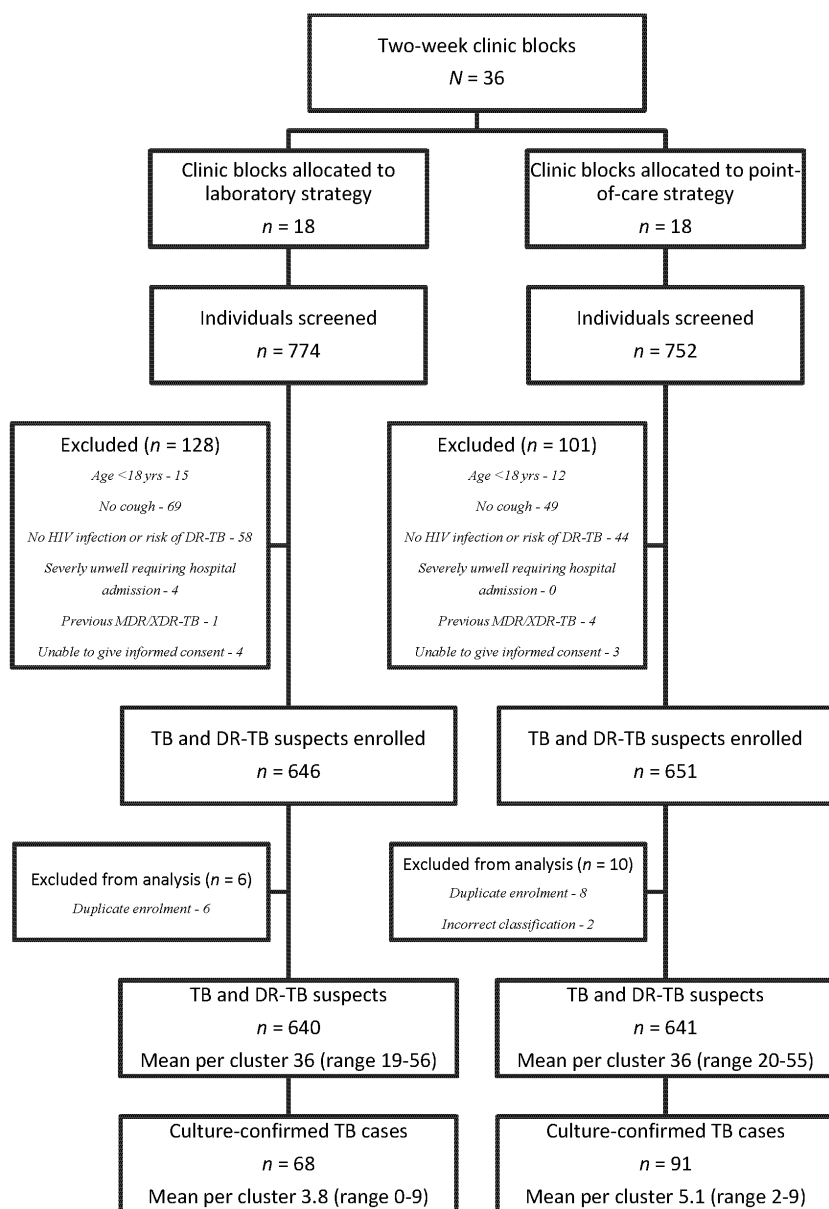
Two-week clinic blocks
$N = 36$

Clinic blocks allocated to laboratory strategy
$n = 18$

Clinic blocks allocated to point-of-care strategy
$n = 18$

Individuals screened
$n = 774$

Individuals screened
$n = 752$

Excluded ($n = 128$)
Age <18 yrs - 15
No cough - 69
No HIV infection or risk of DR-TB - 58
Severely unwell requiring hospital admission - 4
Previous MDR/XDR-TB - 1
Unable to give informed consent - 4

Excluded ($n = 101$)
Age <18 yrs - 12
No cough - 49
No HIV infection or risk of DR-TB - 44
Severely unwell requiring hospital admission - 0
Previous MDR/XDR-TB - 4
Unable to give informed consent - 3

TB and DR-TB suspects enrolled
$n = 646$

TB and DR-TB suspects enrolled
$n = 651$

Excluded from analysis ($n = 6$)
Duplicate enrolment - 6

Excluded from analysis ($n = 10$)
Duplicate enrolment - 8
Incorrect classification - 2

TB and DR-TB suspects
$n = 640$
Mean per cluster 36 (range 19-56)

TB and DR-TB suspects
$n = 641$
Mean per cluster 36 (range 20-55)

Culture-confirmed TB cases
$n = 68$
Mean per cluster 3.8 (range 0-9)

Culture-confirmed TB cases
$n = 91$
Mean per cluster 5.1 (range 2-9)